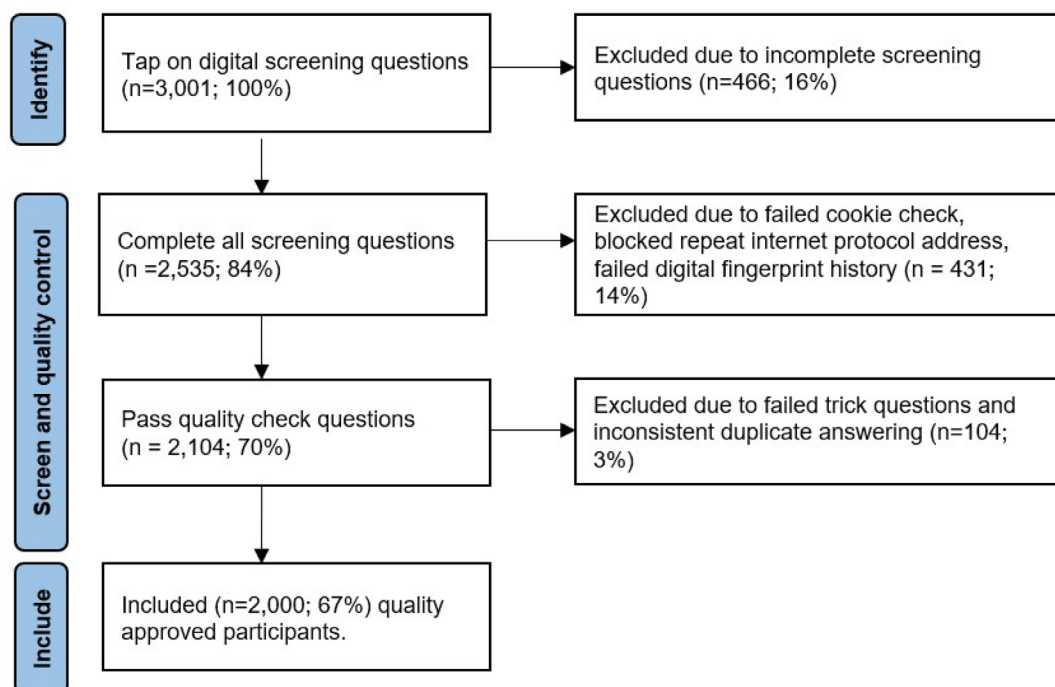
Identify

Tap on digital screening questions (n=3,001; 100%)

Excluded due to incomplete screening questions (n=466; 16%)

Screen and quality control

Complete all screening questions (n =2,535; 84%)

Excluded due to failed cookie check, blocked repeat internet protocol address, failed digital fingerprint history (n = 431; 14%)

Pass quality check questions (n = 2,104; 70%)

Excluded due to failed trick questions and inconsistent duplicate answering (n=104; 3%)

Include

Included (n=2,000; 67%) quality approved participants.